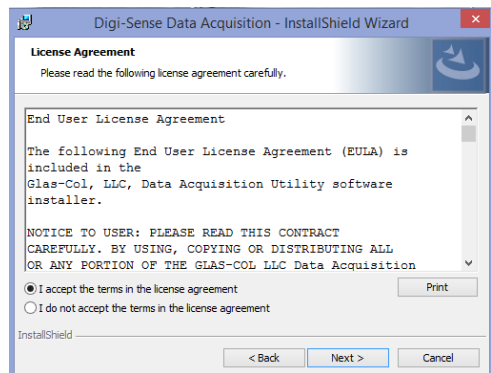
Digi-Sense Data Acquisition - InstallShield Wizard

License Agreement

Please read the following license agreement carefully.

End User License Agreement

The following End User License Agreement (EULA) is included in the Glas-Col, LLC, Data Acquisition Utility software installer.

NOTICE TO USER: PLEASE READ THIS CONTRACT CAREFULLY. BY USING, COPYING OR DISTRIBUTING ALL OR ANY PORTION OF THE GLAS-COL LLC Data Acquisition

I accept the terms in the license agreement

I do not accept the terms in the license agreement

Print

InstallShield

< Back

Next >

Cancel